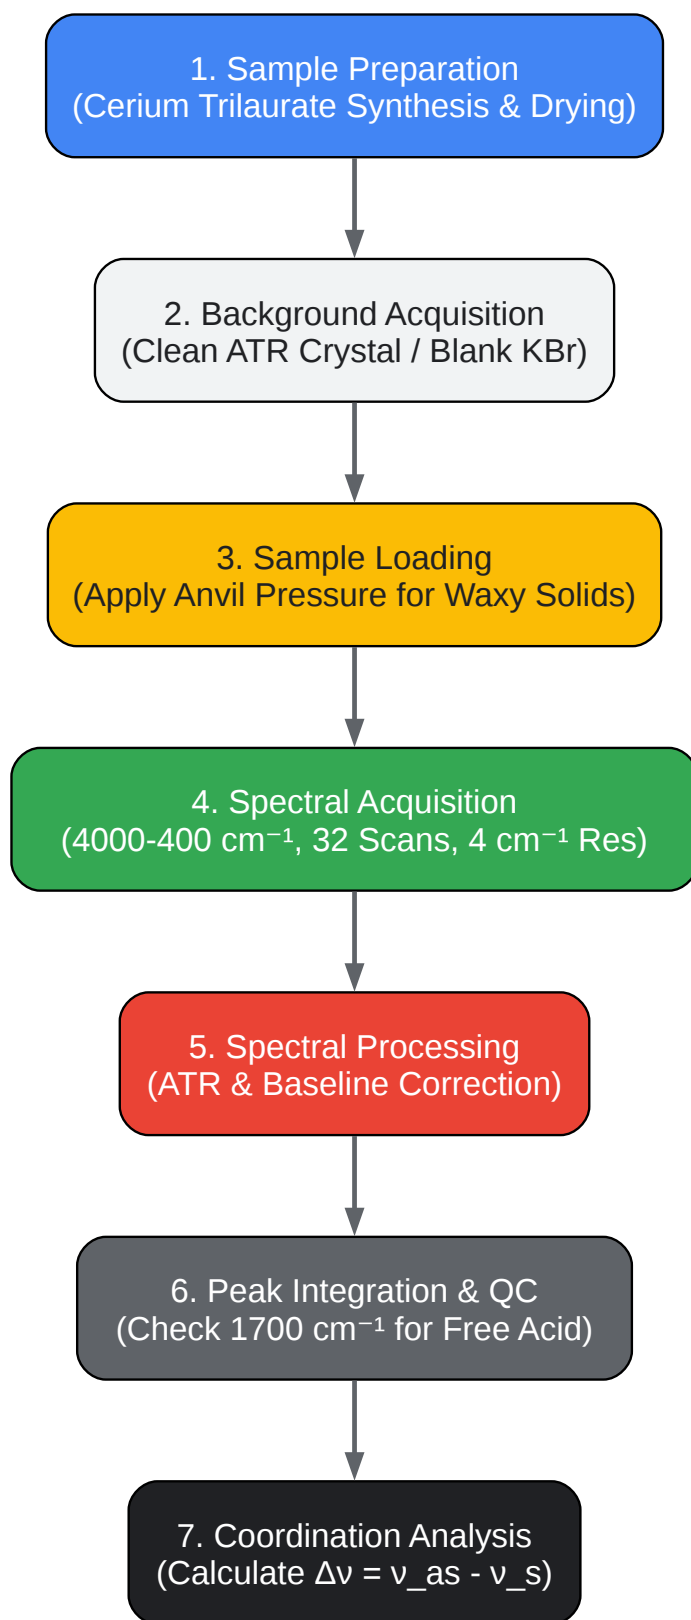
1. Sample Preparation
(Cerium Trilaurate Synthesis & Drying)

2. Background Acquisition
(Clean ATR Crystal / Blank KBr)

3. Sample Loading
(Apply Anvil Pressure for Waxy Solids)

4. Spectral Acquisition
(4000-400 cm⁻¹, 32 Scans, 4 cm⁻¹ Res)

5. Spectral Processing
(ATR & Baseline Correction)

6. Peak Integration & QC
(Check 1700 cm⁻¹ for Free Acid)

7. Coordination Analysis
(Calculate Δν = ν_as - ν_s)